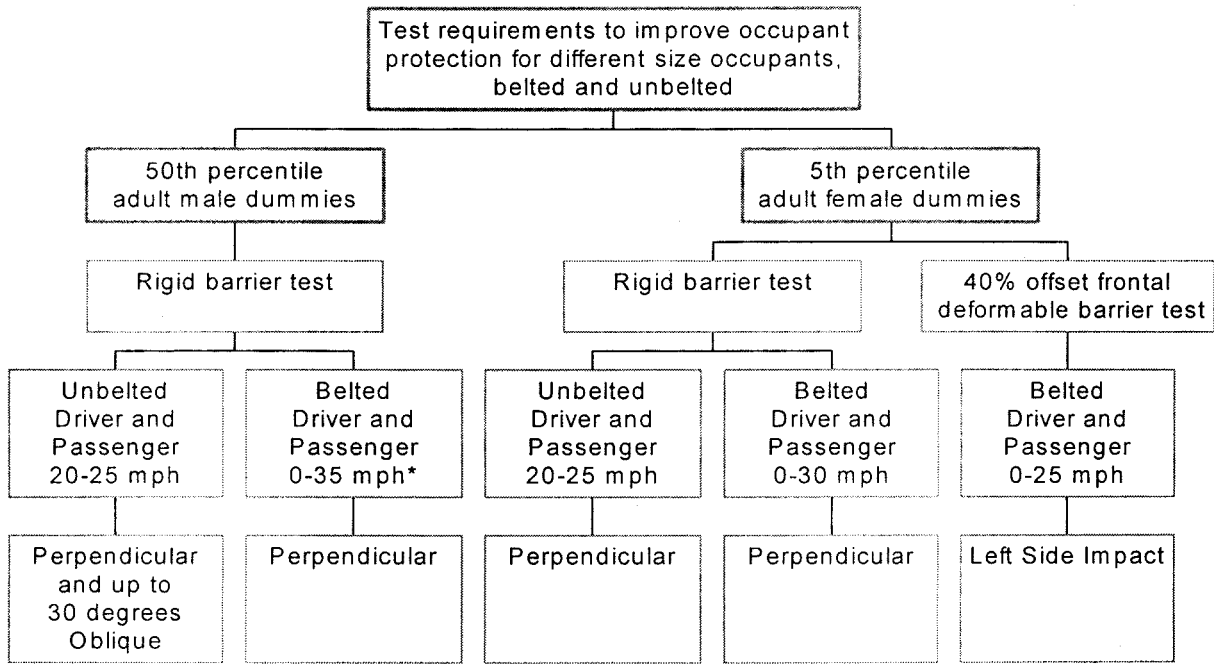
Test requirements to improve occupant protection for different size occupants, belted and unbelted

50th percentile adult male dummies

5th percentile adult female dummies

Rigid barrier test

Rigid barrier test

40% offset frontal deformable barrier test

Unbelted Driver and Passenger 20-25 mph

Belted Driver and Passenger 0-35 mph*

Unbelted Driver and Passenger 20-25 mph

Belted Driver and Passenger 0-30 mph

Belted Driver and Passenger 0-25 mph

Perpendicular and up to 30 degrees Oblique

Perpendicular

Perpendicular

Perpendicular

Left Side Impact